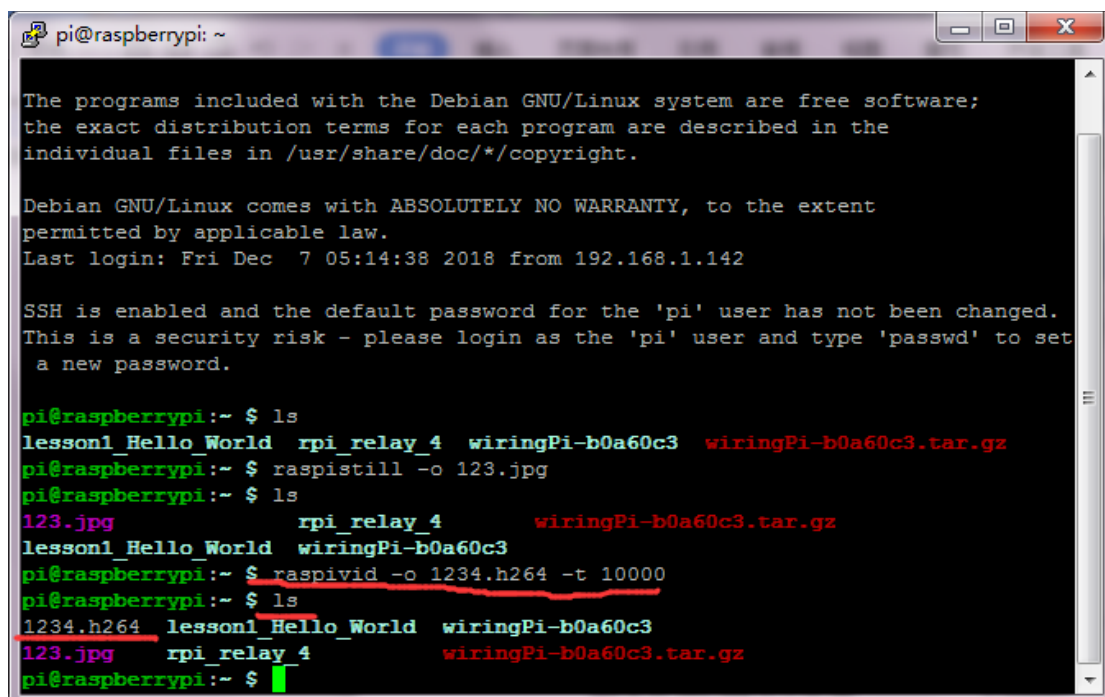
pi@raspberrypi: ~

The programs included with the Debian GNU/Linux system are free software;
the exact distribution terms for each program are described in the
individual files in /usr/share/doc/*/copyright.

Debian GNU/Linux comes with ABSOLUTELY NO WARRANTY, to the extent
permitted by applicable law.
Last login: Fri Dec 7 05:14:38 2018 from 192.168.1.142

SSH is enabled and the default password for the 'pi' user has not been changed.
This is a security risk - please login as the 'pi' user and type 'passwd' to set a new password.

pi@raspberrypi:~ $ ls
lesson1_Hello_World rpi_relay_4 wiringPi-b0a60c3 wiringPi-b0a60c3.tar.gz
pi@raspberrypi:~ $ raspistill -o 123.jpg
pi@raspberrypi:~ $ ls
123.jpg rpi_relay_4 wiringPi-b0a60c3.tar.gz
lesson1_Hello_World wiringPi-b0a60c3
pi@raspberrypi:~ $ raspivid -o 1234.h264 -t 10000
pi@raspberrypi:~ $ ls
1234.h264 lesson1_Hello_World wiringPi-b0a60c3
123.jpg rpi_relay_4 wiringPi-b0a60c3.tar.gz
pi@raspberrypi:~ $